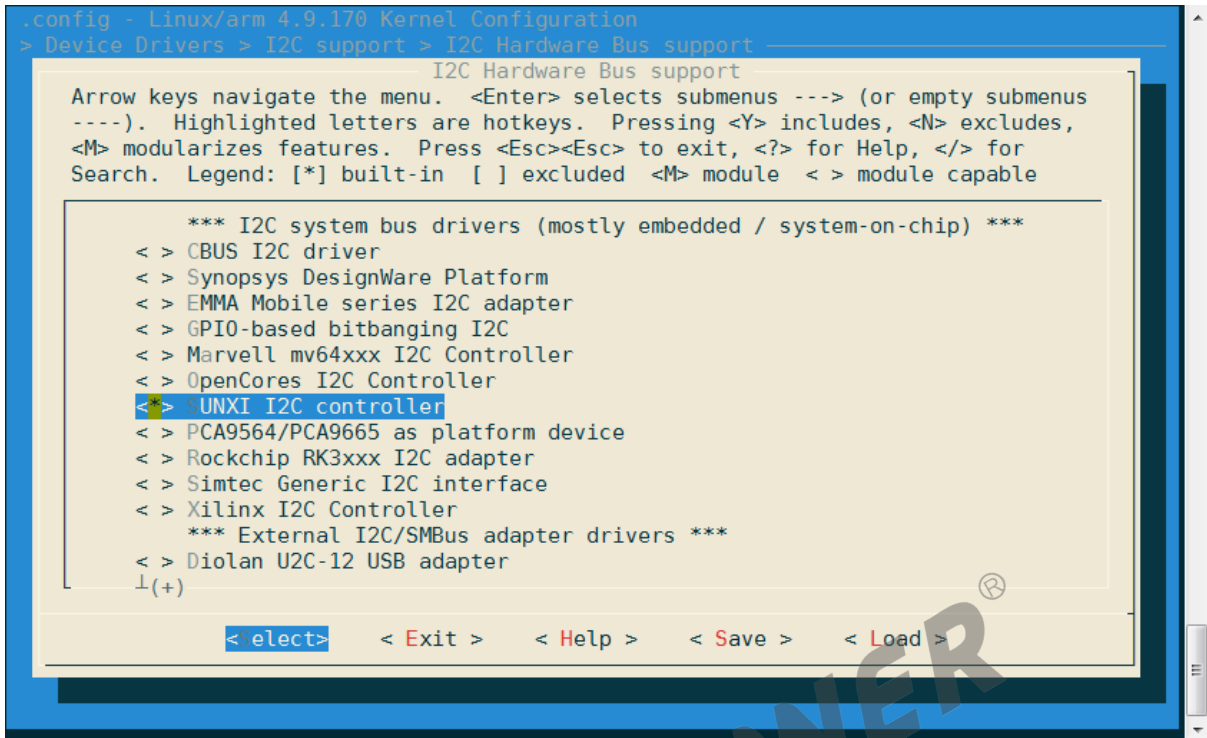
.config - Linux/arm 4.9.170 Kernel Configuration
> Device Drivers > I2C support > I2C Hardware Bus support

I2C Hardware Bus support

Arrow keys navigate the menu. <Enter> selects submenus ---> (or empty submenus ----). Highlighted letters are hotkeys. Pressing <Y> includes, <N> excludes, <M> modularizes features. Press <Esc><Esc> to exit, <?> for Help, </> for Search. Legend: [*] built-in [ ] excluded <M> module < > module capable

*** I2C system bus drivers (mostly embedded / system-on-chip) ***
< > CBUS I2C driver
< > Synopsys DesignWare Platform
< > EMMA Mobile series I2C adapter
< > GPIO-based bitbanging I2C
< > Marvell mv64xxx I2C Controller
< > OpenCores I2C Controller
<*> SUNXI I2C controller
< > PCA9564/PCA9665 as platform device
< > Rockchip RK3xxx I2C adapter
< > Simtec Generic I2C interface
< > Xilinx I2C Controller
*** External I2C/SMBus adapter drivers ***
< > Diolan U2C-12 USB adapter
┴(+)

<Select> < Exit > < Help > < Save > < Load >

®
NER